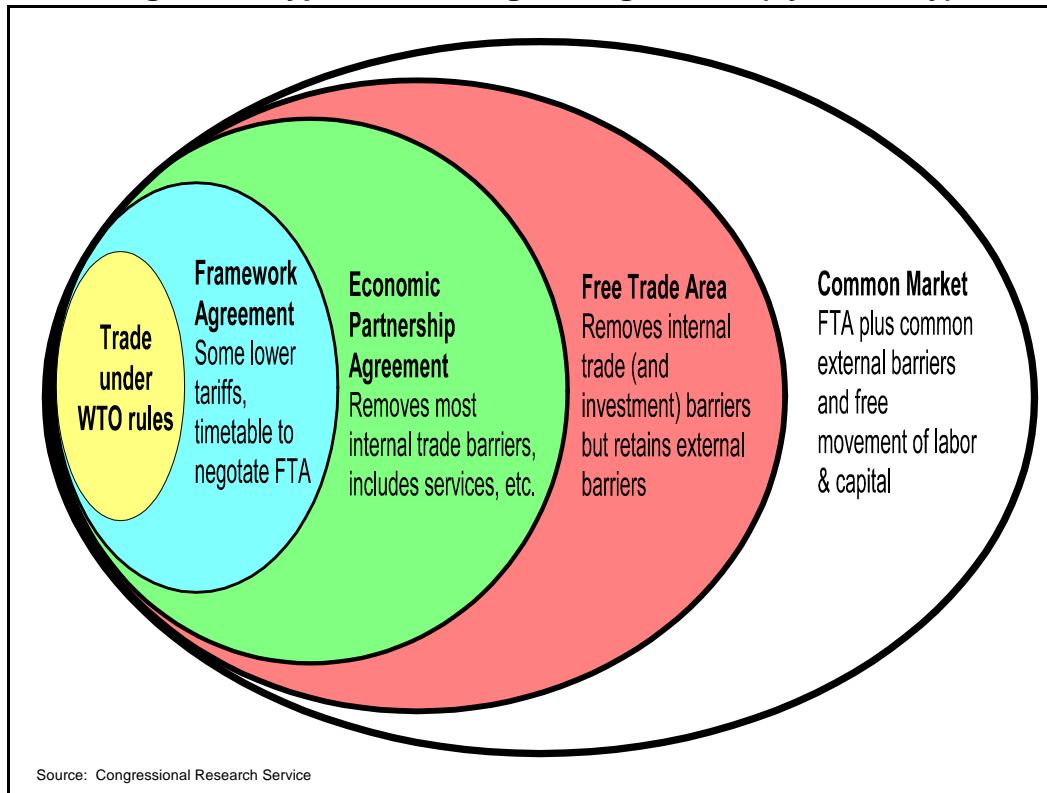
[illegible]

Trade under WTO rules

Framework Agreement
Some lower tariffs, timetable to negotiate FTA

Economic Partnership Agreement
Removes most internal trade barriers, includes services, etc.

Free Trade Area
Removes internal trade (and investment) barriers but retains external barriers

Common Market
FTA plus common external barriers and free movement of labor & capital

Source: Congressional Research Service